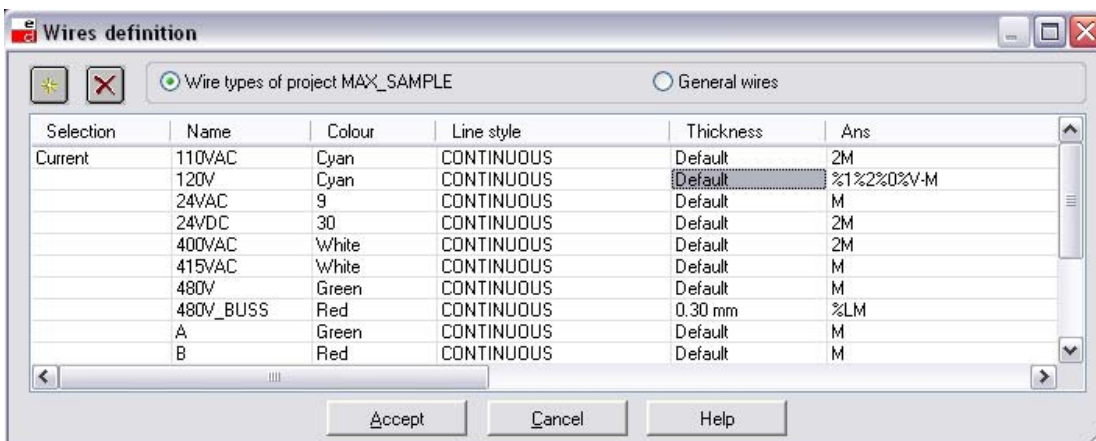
Wires definition

Wire types of project MAX_SAMPLE

General wires

| Selection | Name | Colour | Line style | Thickness | Ans |
|---|---|---|---|---|---|
| Current | 110VAC | Cyan | CONTINUOUS | Default | 2M |
| | 120V | Cyan | CONTINUOUS | Default | %1%2%0%V-M |
| | 24VAC | 9 | CONTINUOUS | Default | M |
| | 24VDC | 30 | CONTINUOUS | Default | 2M |
| | 400VAC | White | CONTINUOUS | Default | 2M |
| | 415VAC | White | CONTINUOUS | Default | M |
| | 480V | Green | CONTINUOUS | Default | M |
| | 480V_BUSS | Red | CONTINUOUS | 0.30 mm | %LM |
| | A | Green | CONTINUOUS | Default | M |
| | B | Red | CONTINUOUS | Default | M |

Accept

Cancel

Help